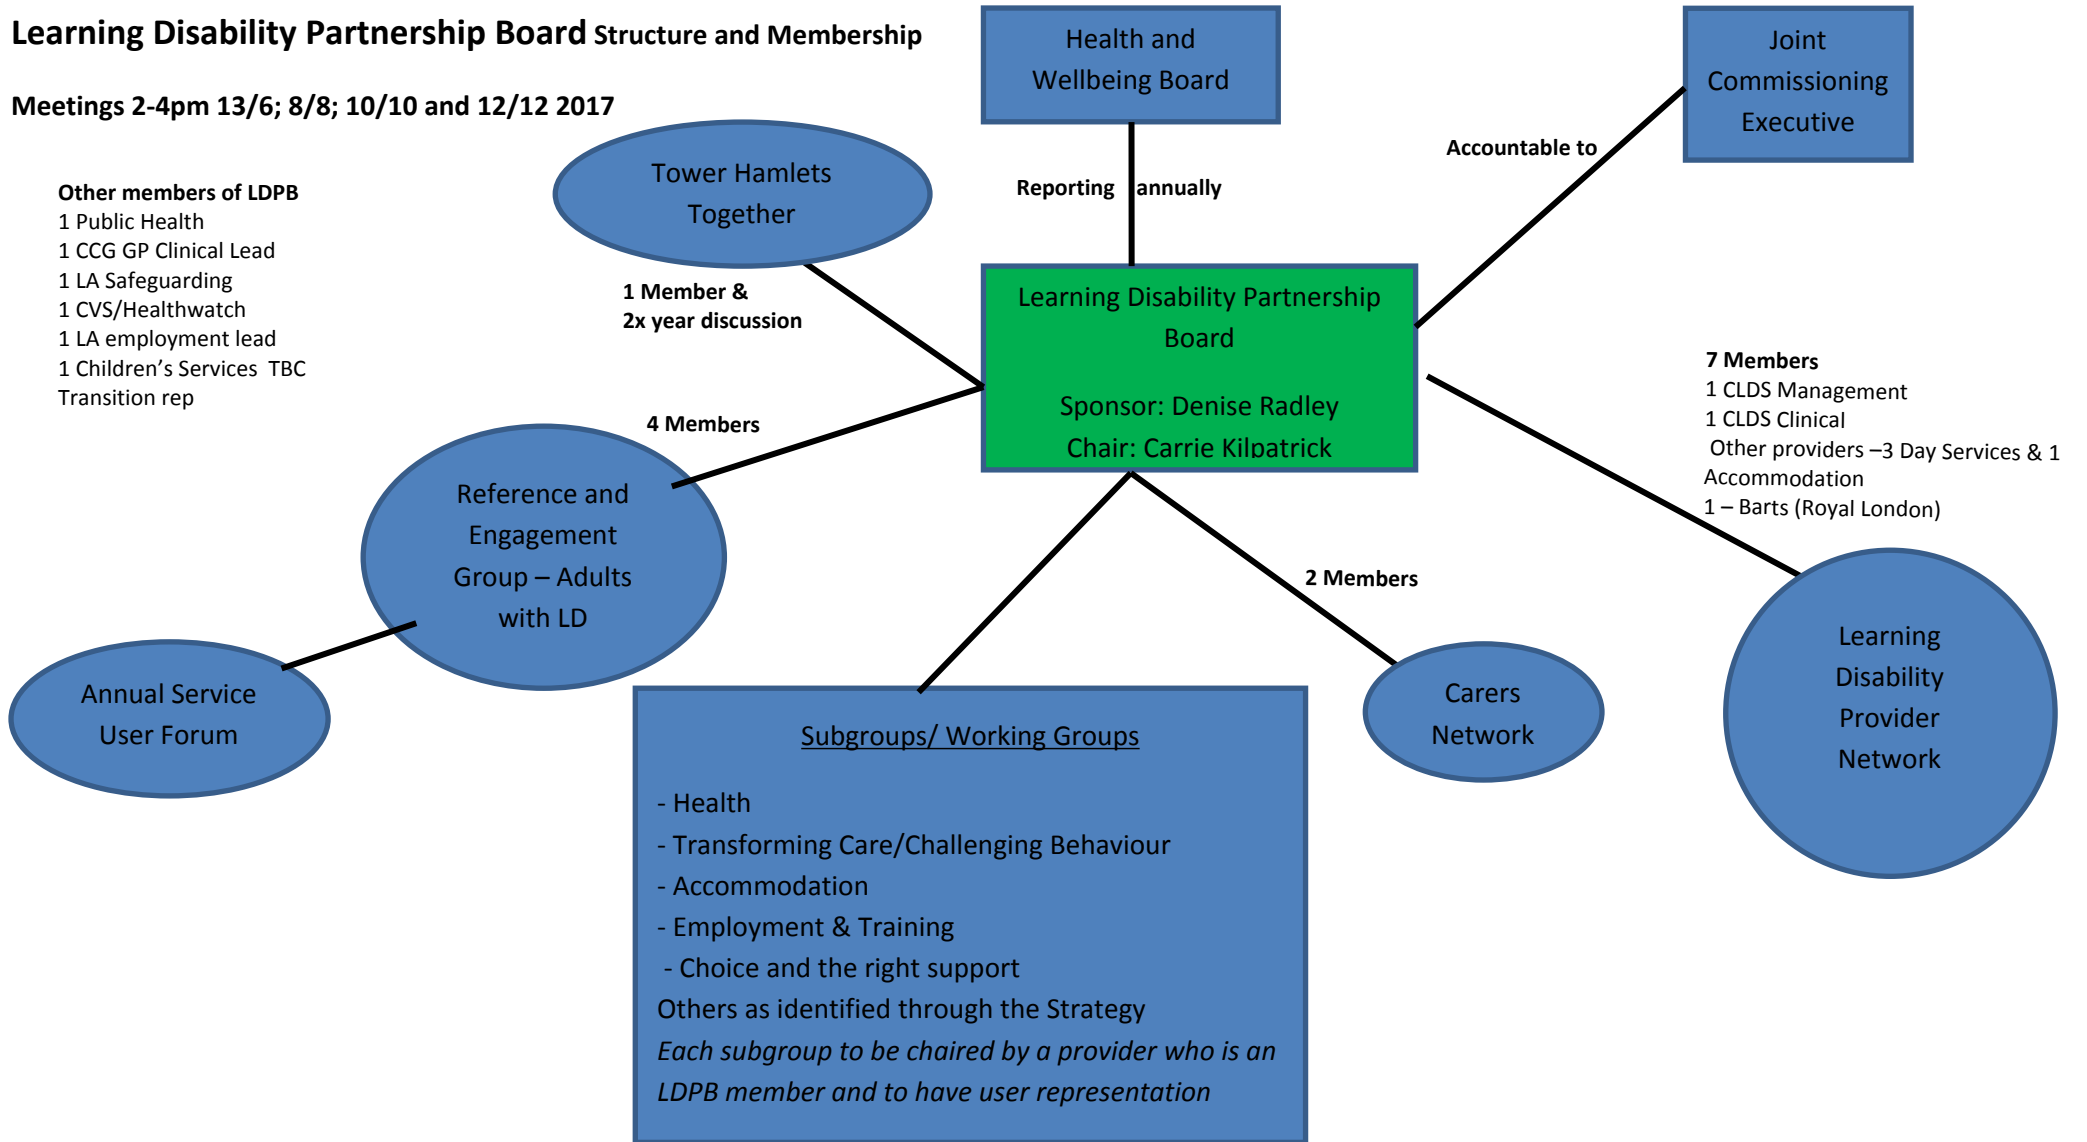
**Learning Disability Partnership Board** Structure and Membership

**Meetings 2-4pm 13/6; 8/8; 10/10 and 12/12 2017**

**Other members of LDPB**
1 Public Health
1 CCG GP Clinical Lead
1 LA Safeguarding
1 CVS/Healthwatch
1 LA employment lead
1 Children's Services TBC Transition rep

Health and Wellbeing Board

Joint Commissioning Executive

Accountable to

Tower Hamlets Together

Reporting annually

1 Member & 2x year discussion

Learning Disability Partnership Board

Sponsor: Denise Radley
Chair: Carrie Kilpatrick

**7 Members**
1 CLDS Management
1 CLDS Clinical
Other providers –3 Day Services & 1 Accommodation
1 – Barts (Royal London)

4 Members

Reference and Engagement Group – Adults with LD

2 Members

Annual Service User Forum

Carers Network

Learning Disability Provider Network

Subgroups/ Working Groups

- Health
- Transforming Care/Challenging Behaviour
- Accommodation
- Employment & Training
- Choice and the right support
Others as identified through the Strategy
*Each subgroup to be chaired by a provider who is an LDPB member and to have user representation*